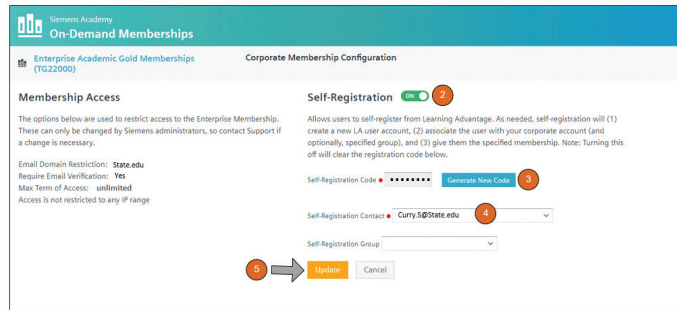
Siemens Academy
On-Demand Memberships

Enterprise Academic Gold Memberships (TG22000)

Corporate Membership Configuration

Membership Access

The options below are used to restrict access to the Enterprise Membership. These can only be changed by Siemens administrators, so contact Support if a change is necessary.

Email Domain Restriction: State.edu
Require Email Verification: Yes
Max Term of Access: unlimited
Access is not restricted to any IP range

Self-Registration ON 2

Allows users to self-register from Learning Advantage. As needed, self-registration will (1) create a new LA user account, (2) associate the user with your corporate account (and optionally, specified group), and (3) give them the specified membership. Note: Turning this off will clear the registration code below.

Self-Registration Code •••••••• Generate New Code 3

Self-Registration Contact Curry.S@State.edu 4

Self-Registration Group

5 Update Cancel